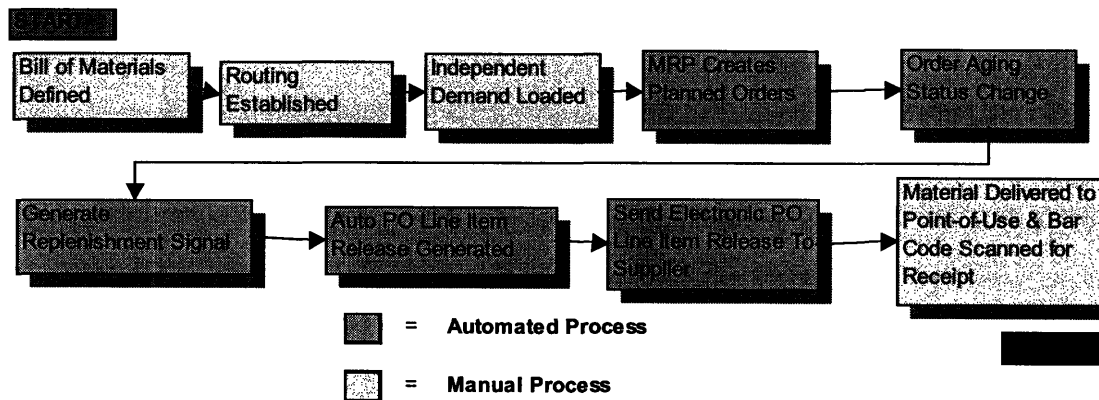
START

Bill of Materials Defined

Routing Established

Independent Demand Loaded

MRP Creates Planned Orders

Order Aging Status Change

Generate Replenishment Signal

Auto PO Line Item Release Generated

Send Electronic PO Line Item Release To Supplier

Material Delivered to Point-of-Use & Bar Code Scanned for Receipt

= Automated Process

= Manual Process